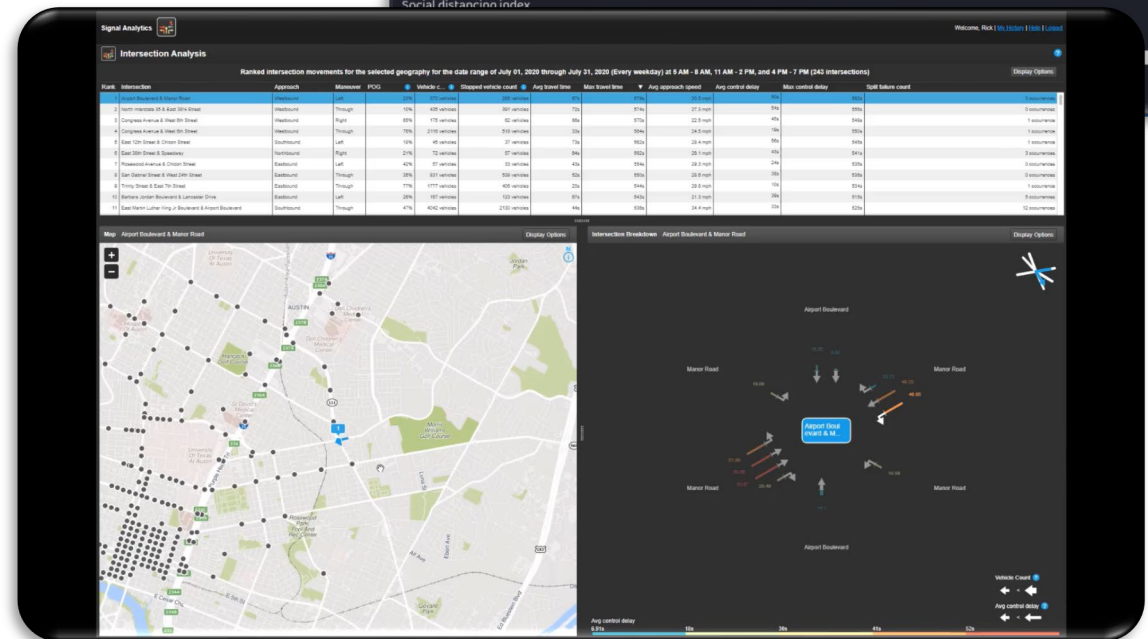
Social distancing index

Signal Analytics

Welcome, Rick | My History | Help | Logout

Intersection Analysis

Ranked intersection movements for the selected geography for the date range of July 01, 2020 through July 31, 2020 (Every weekday) at 6 AM - 8 AM, 11 AM - 2 PM, and 4 PM - 7 PM (243 intersections)

Display Options

| Rank | Intersection | Approach | Maneuver | POG | Vehicle c... | Stopped vehicle count | Avg travel time | Max travel time | Avg approach speed | Avg control delay | Max control delay | Split failure count |
|---|---|---|---|---|---|---|---|---|---|---|---|---|
| 1 | Airport Boulevard & Manor Road | Westbound | Left | 22% | 370 vehicles | 289 vehicles | 97s | 479s | 15.5 mph | 70s | 482s | 0 occurrences |
| 2 | North Interstate 35 & East 38½ Street | Westbound | Through | 10% | 435 vehicles | 391 vehicles | 73s | 574s | 27.3 mph | 54s | 559s | 0 occurrences |
| 3 | Congress Avenue & West 5th Street | Westbound | Right | 68% | 175 vehicles | 62 vehicles | 88s | 570s | 22.5 mph | 45s | 549s | 1 occurrence |
| 4 | Congress Avenue & West 5th Street | Westbound | Through | 75% | 2115 vehicles | 516 vehicles | 33s | 594s | 24.5 mph | 19s | 550s | 1 occurrence |
| 5 | East 12th Street & Chicon Street | Southbound | Left | 19% | 46 vehicles | 37 vehicles | 73s | 552s | 29.4 mph | 56s | 549s | 0 occurrences |
| 6 | East 38th Street & Speedway | Northbound | Right | 21% | 72 vehicles | 57 vehicles | 64s | 552s | 26.1 mph | 45s | 541s | 3 occurrences |
| 7 | Rosewood Avenue & Chicon Street | Eastbound | Left | 42% | 57 vehicles | 33 vehicles | 43s | 554s | 29.3 mph | 24s | 535s | 0 occurrences |
| 8 | San Gabriel Street & West 24th Street | Eastbound | Through | 36% | 631 vehicles | 539 vehicles | 52s | 550s | 28.6 mph | 35s | 536s | 0 occurrences |
| 9 | Trinity Street & East 7th Street | Eastbound | Through | 77% | 1777 vehicles | 405 vehicles | 23s | 544s | 29.8 mph | 10s | 531s | 1 occurrence |
| 10 | Barbara Jordan Boulevard & Lancaster Drive | Eastbound | Left | 26% | 167 vehicles | 123 vehicles | 67s | 543s | 21.3 mph | 36s | 515s | 9 occurrences |
| 11 | East Martin Luther King Jr Boulevard & Airport Boulevard | Southbound | Through | 47% | 4042 vehicles | 2130 vehicles | 44s | 538s | 24.4 mph | 33s | 525s | 10 occurrences |

Map Airport Boulevard & Manor Road

Display Options

AUSTIN

University of Texas at Austin

Intersection Breakdown Airport Boulevard & Manor Road

Display Options

Airport Boulevard

Manor Road

Manor Road

Airport Boulevard & M...

Manor Road

Manor Road

Airport Boulevard

Vehicle Count

Avg control delay

Avg control delay

6.91s 18s 30s 41s 52s